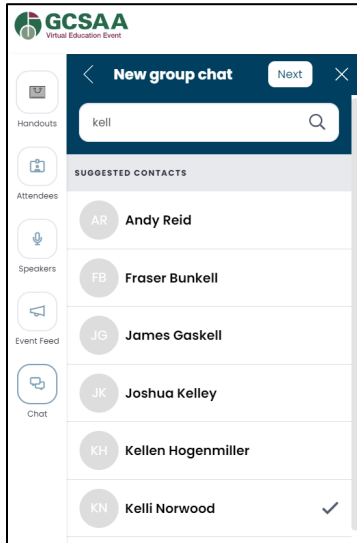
GCSAA
Virtual Education Event

Handouts

Attendees

Speakers

Event Feed

Chat

New group chat

Next

kell

SUGGESTED CONTACTS

AR Andy Reid

FB Fraser Bunkell

JG James Gaskell

JK Joshua Kelley

KH Kellen Hogenmiller

KN Kelli Norwood ✓